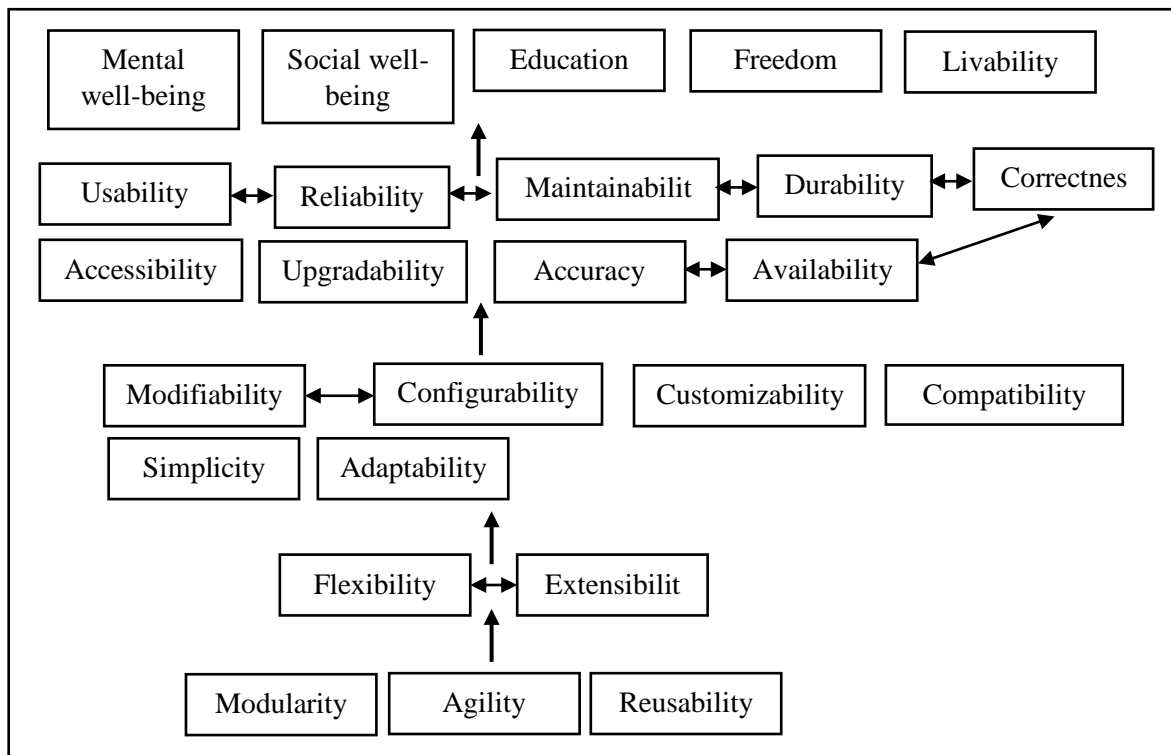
Mental well-being

Social well-being

Education

Freedom

Livability

Usability

Reliability

Maintainabilit

Durability

Correctnes

Accessibility

Upgradability

Accuracy

Availability

Modifiability

Configurability

Customizability

Compatibility

Simplicity

Adaptability

Flexibility

Extensibilit

Modularity

Agility

Reusability